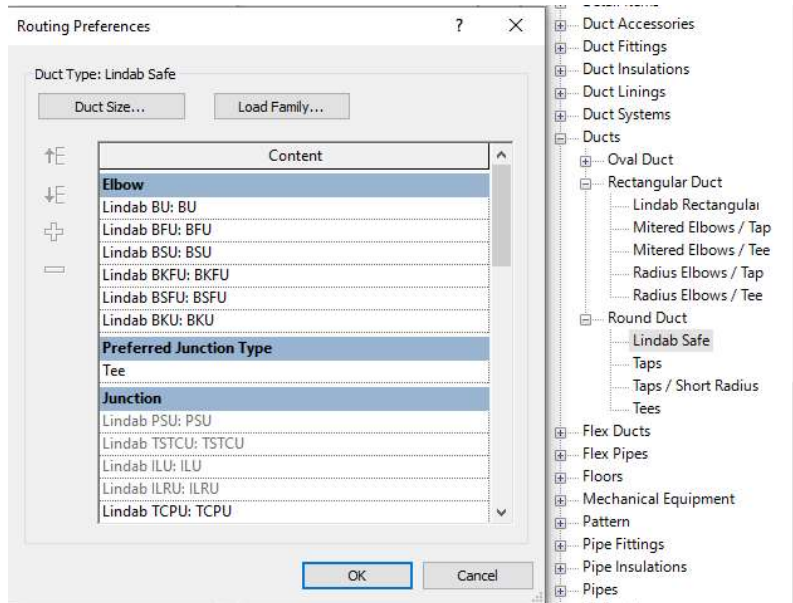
Routing Preferences ? ×

Duct Type: Lindab Safe

Duct Size... Load Family...

| Content |
|---|
| **Elbow** |
| Lindab BU: BU |
| Lindab BFU: BFU |
| Lindab BSU: BSU |
| Lindab BKFU: BKFU |
| Lindab BSFU: BSFU |
| Lindab BKU: BKU |
| **Preferred Junction Type** |
| Tee |
| **Junction** |
| Lindab PSU: PSU |
| Lindab TSTCU: TSTCU |
| Lindab ILU: ILU |
| Lindab ILRU: ILRU |
| Lindab TCPU: TCPU |

OK Cancel

Duct Accessories
Duct Fittings
Duct Insulations
Duct Linings
Duct Systems
Ducts
Oval Duct
Rectangular Duct
Lindab Rectangulaı
Mitered Elbows / Tap
Mitered Elbows / Tee
Radius Elbows / Tap
Radius Elbows / Tee
Round Duct
Lindab Safe
Taps
Taps / Short Radius
Tees
Flex Ducts
Flex Pipes
Floors
Mechanical Equipment
Pattern
Pipe Fittings
Pipe Insulations
Pipes